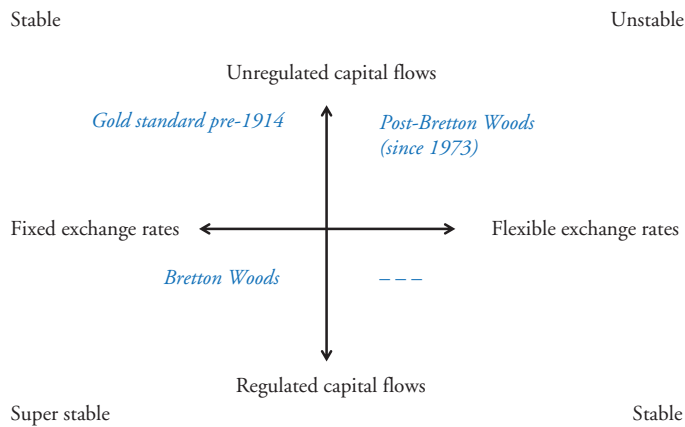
Stable

Unstable

Unregulated capital flows

Gold standard pre-1914

Post-Bretton Woods (since 1973)

Fixed exchange rates

Flexible exchange rates

Bretton Woods

– – –

Regulated capital flows

Super stable

Stable